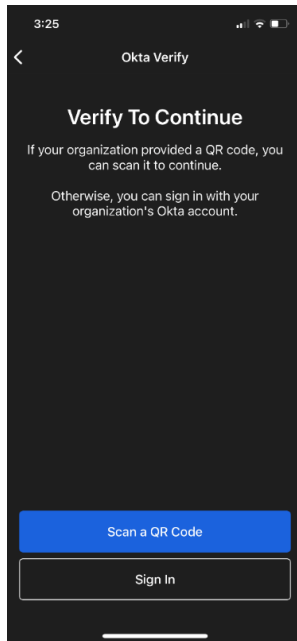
3:25

Okta Verify

Verify To Continue

If your organization provided a QR code, you can scan it to continue.

Otherwise, you can sign in with your organization's Okta account.

Scan a QR Code

Sign In